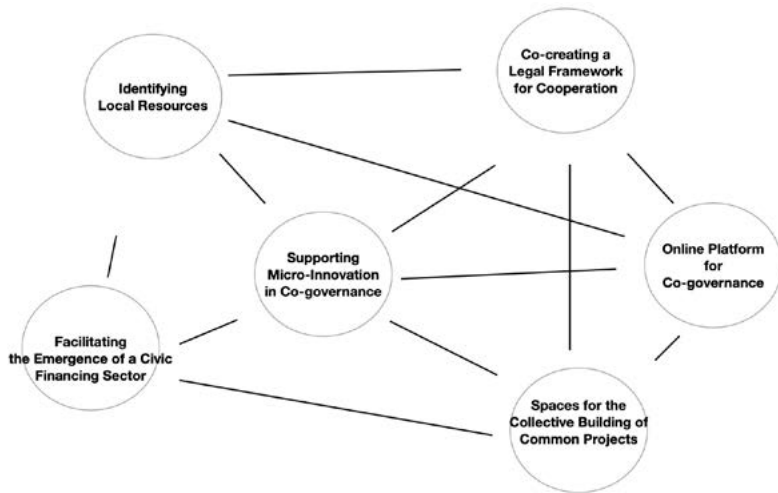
Identifying Local Resources

Co-creating a Legal Framework for Cooperation

Supporting Micro-Innovation in Co-governance

Online Platform for Co-governance

Facilitating the Emergence of a Civic Financing Sector

Spaces for the Collective Building of Common Projects